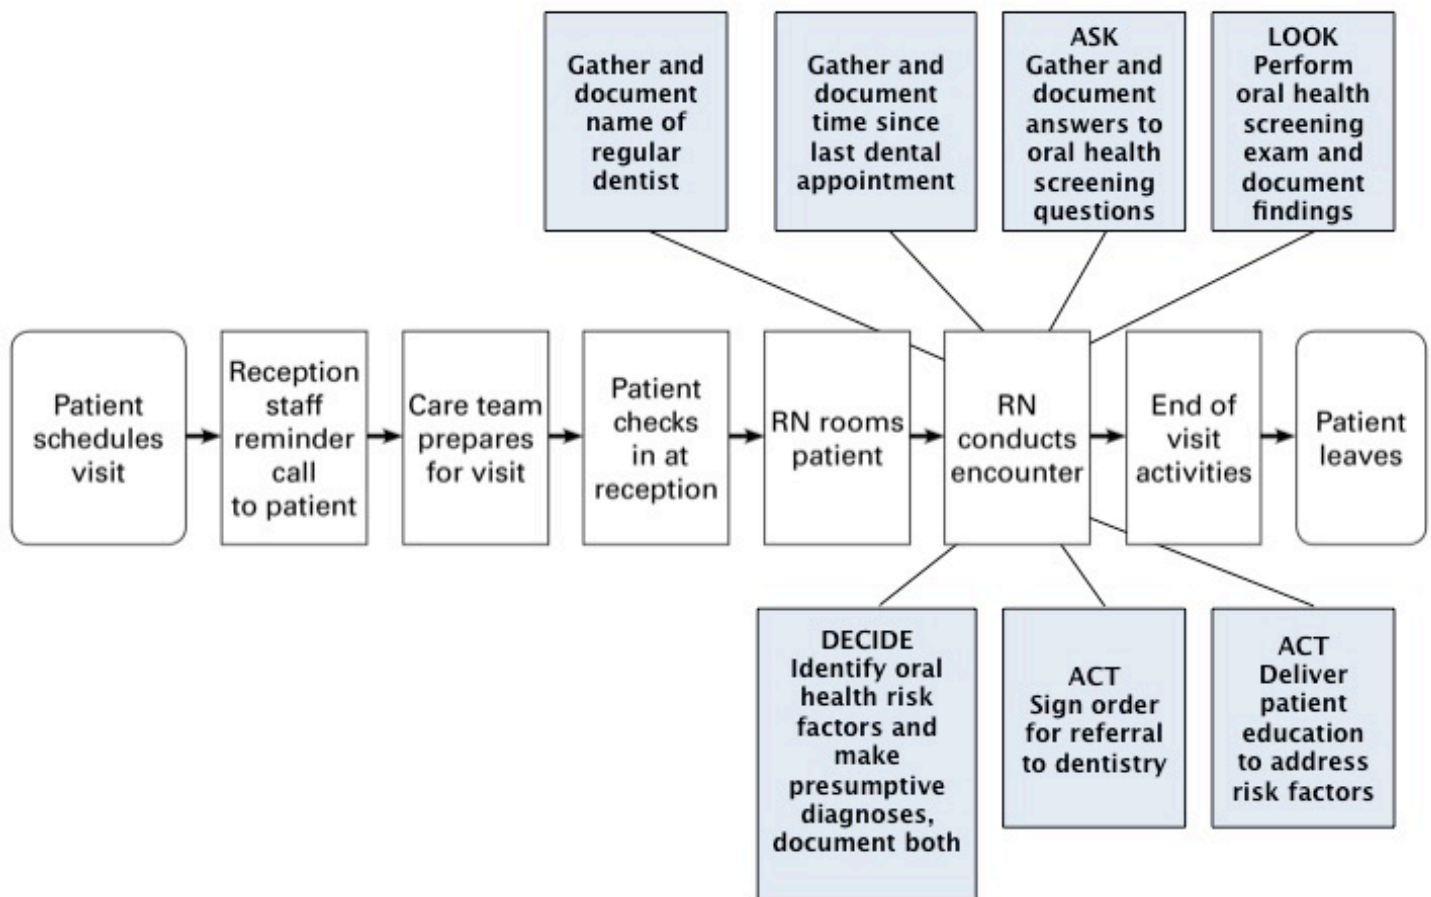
Gather and document name of regular dentist

Gather and document time since last dental appointment

ASK
Gather and document answers to oral health screening questions

LOOK
Perform oral health screening exam and document findings

Patient schedules visit

Reception staff reminder call to patient

Care team prepares for visit

Patient checks in at reception

RN rooms patient

RN conducts encounter

End of visit activities

Patient leaves

DECIDE
Identify oral health risk factors and make presumptive diagnoses, document both

ACT
Sign order for referral to dentistry

ACT
Deliver patient education to address risk factors